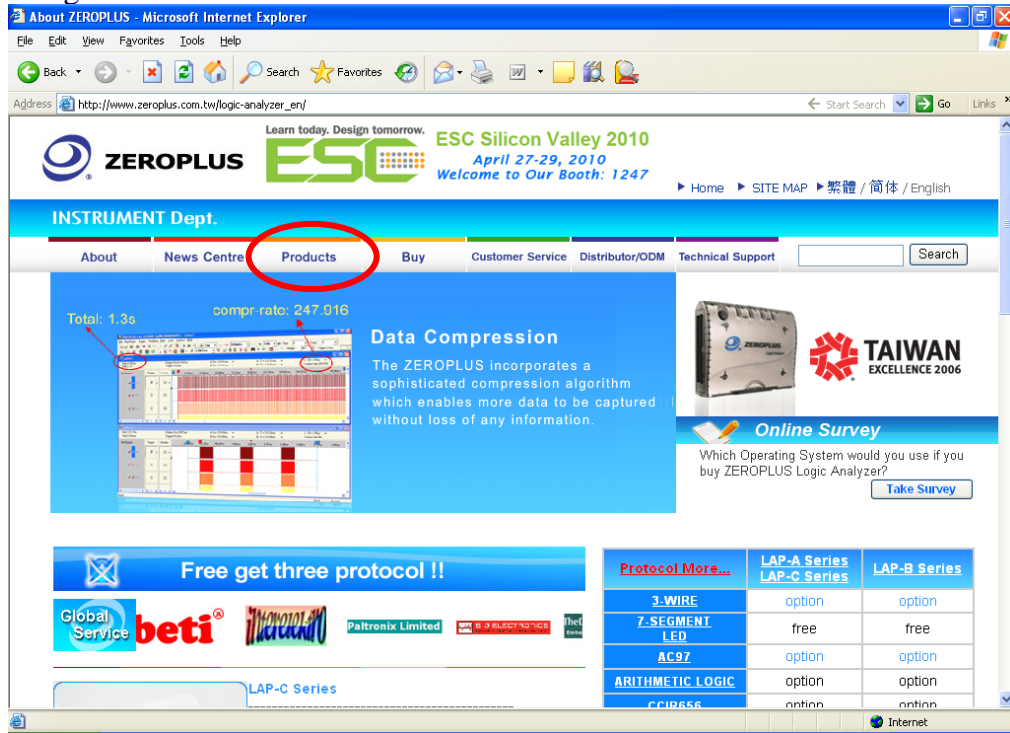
About ZEROPLUS - Microsoft Internet Explorer

File Edit View Favorites Tools Help

Back Search Favorites

Address http://www.zeroplus.com.tw/logic-analyzer_en/

Start Search Go Links

ZEROPLUS

Learn today. Design tomorrow.

ESC Silicon Valley 2010

April 27-29, 2010

Welcome to Our Booth: 1247

▶ Home ▶ SITE MAP ▶繁體 / 简体 / English

INSTRUMENT Dept.

About | News Centre | Products | Buy | Customer Service | Distributor/ODM | Technical Support

Search

Total: 1.3s

compr-rate: 247.916

Data Compression

The ZEROPLUS incorporates a sophisticated compression algorithm which enables more data to be captured without loss of any information.

ZEROPLUS

TAIWAN EXCELLENCE 2006

Online Survey

Which Operating System would you use if you buy ZEROPLUS Logic Analyzer?

Take Survey

Free get three protocol !!

Global Service

beti®

Paltronix Limited

LAP-C Series

| Protocol More... | LAP-A Series LAP-C Series | LAP-B Series |
|---|---|---|
| 3-WIRE | option | option |
| 7-SEGMENT LED | free | free |
| AC97 | option | option |
| ARITHMETIC LOGIC | option | option |
| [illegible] | option | option |

Internet